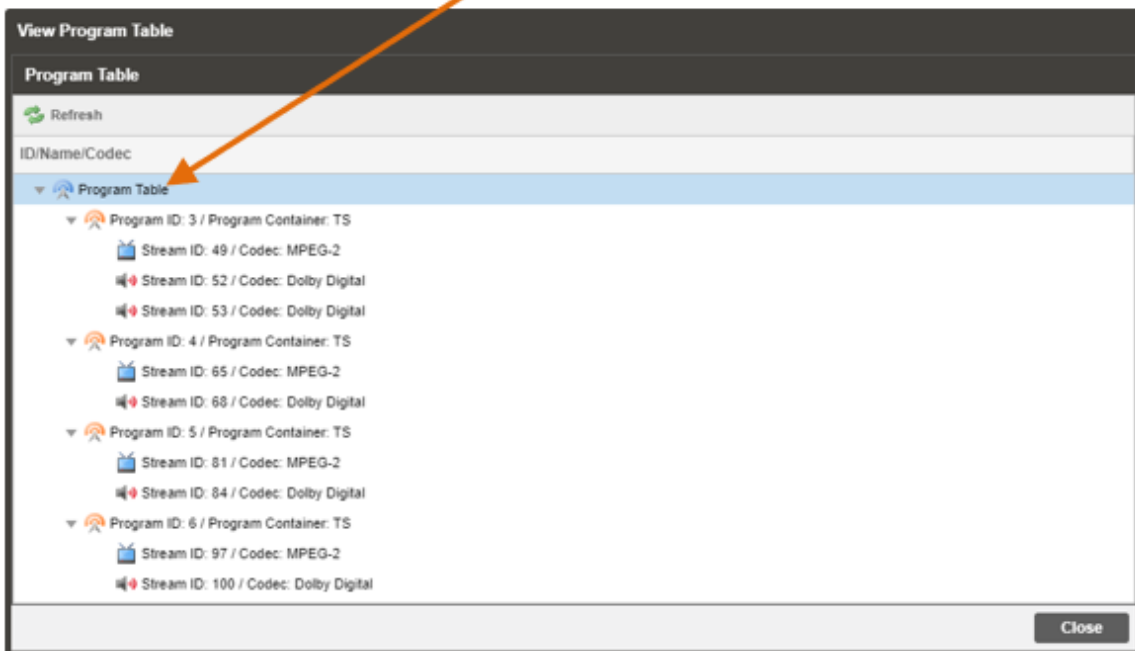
View Program Table

Program Table

Refresh

ID/Name/Codec

Program Table

Program ID: 3 / Program Container: TS

Stream ID: 49 / Codec: MPEG-2

Stream ID: 52 / Codec: Dolby Digital

Stream ID: 53 / Codec: Dolby Digital

Program ID: 4 / Program Container: TS

Stream ID: 65 / Codec: MPEG-2

Stream ID: 68 / Codec: Dolby Digital

Program ID: 5 / Program Container: TS

Stream ID: 81 / Codec: MPEG-2

Stream ID: 84 / Codec: Dolby Digital

Program ID: 6 / Program Container: TS

Stream ID: 97 / Codec: MPEG-2

Stream ID: 100 / Codec: Dolby Digital

Close